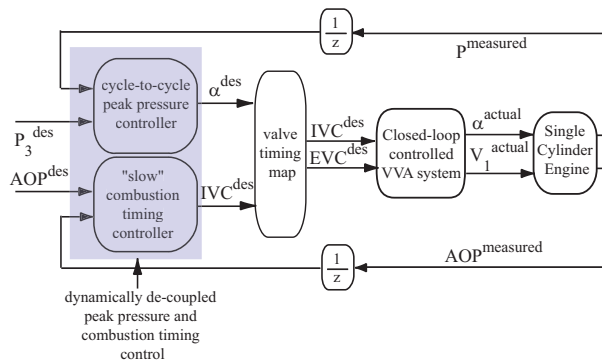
$\frac{1}{z}$

$P^{measured}$

cycle-to-cycle peak pressure controller

$\alpha^{des}$

$P_3^{des}$

$AOP^{des}$

"slow" combustion timing controller

$IVC^{des}$

valve timing map

$IVC^{des}$

$EVC^{des}$

Closed-loop controlled VVA system

$\alpha^{actual}$

$V_1^{actual}$

Single Cylinder Engine

$\frac{1}{z}$

$AOP^{measured}$

dynamically de-coupled peak pressure and combustion timing control